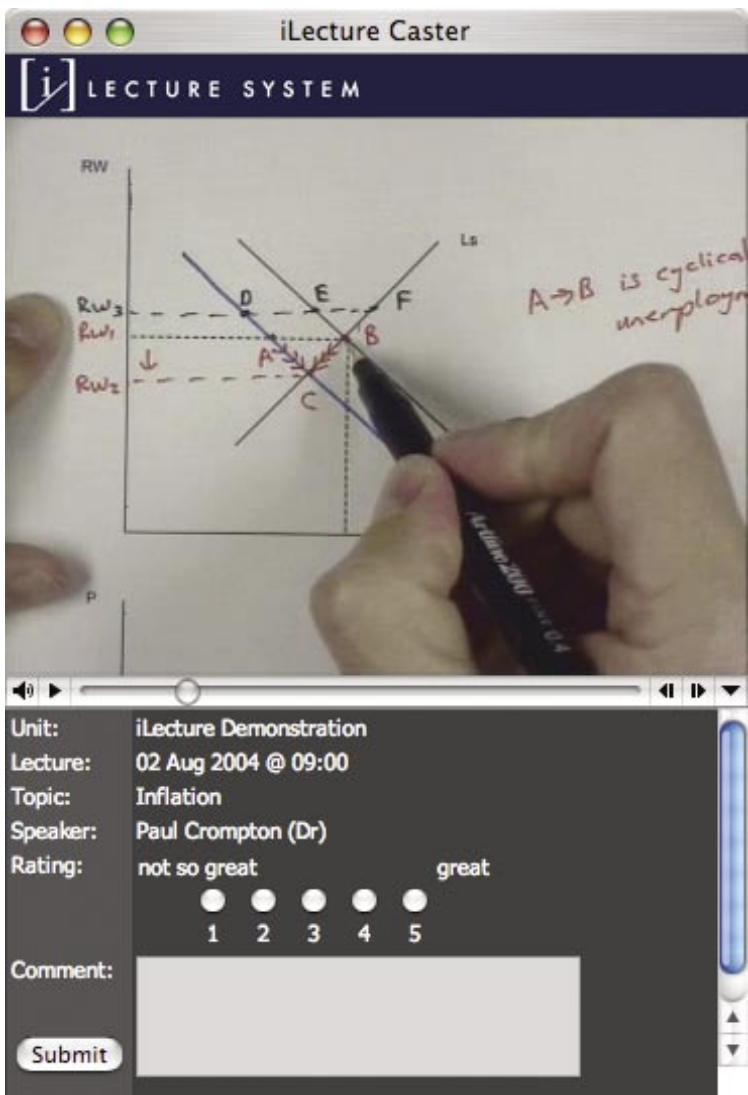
iLecture Caster

[i] LECTURE SYSTEM

RW

Ls

$RW_3$ D E F

$RW_1$ B

A

$RW_2$ C

A→B is cyclical unemploym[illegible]

P

Unit: iLecture Demonstration
Lecture: 02 Aug 2004 @ 09:00
Topic: Inflation
Speaker: Paul Crompton (Dr)
Rating: not so great great
1 2 3 4 5
Comment:

Submit